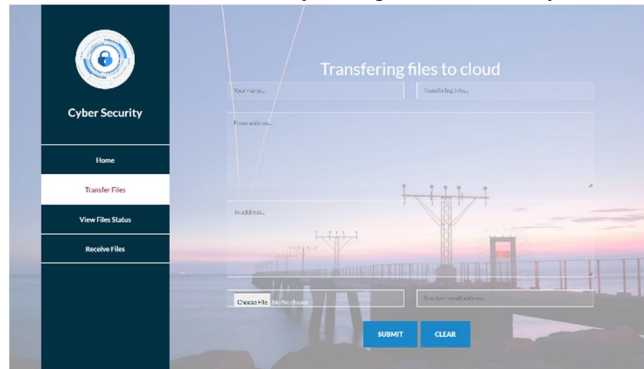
Cyber Security

Home

Transfer Files

View Files Status

Receive Files

Transfering files to cloud

Your name...

Transfering info...

From address...

To address...

Choose File No file chosen

Receiver email address...

SUBMIT

CLEAR